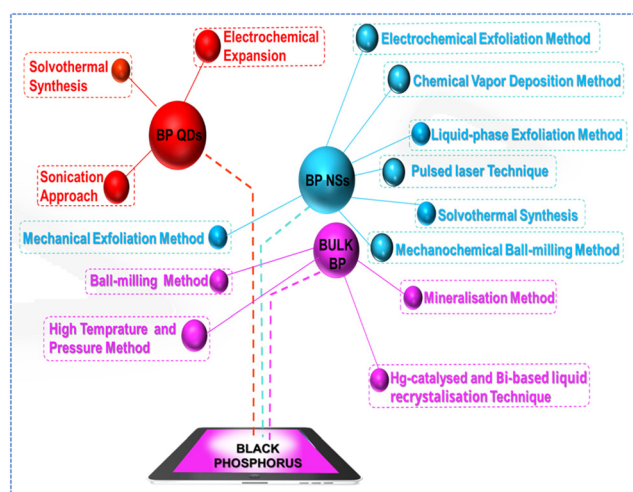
Electrochemical Expansion

Solvothermal Synthesis

BP QDs

Sonication Approach

Electrochemical Exfoliation Method

Chemical Vapor Deposition Method

Liquid-phase Exfoliation Method

BP NSs

Pulsed laser Technique

Solvothermal Synthesis

Mechanical Exfoliation Method

Mechanochemical Ball-milling Method

BULK BP

Ball-milling Method

Mineralisation Method

High Temprature and Pressure Method

Hg-catalysed and Bi-based liquid recrystalisation Technique

BLACK PHOSPHORUS